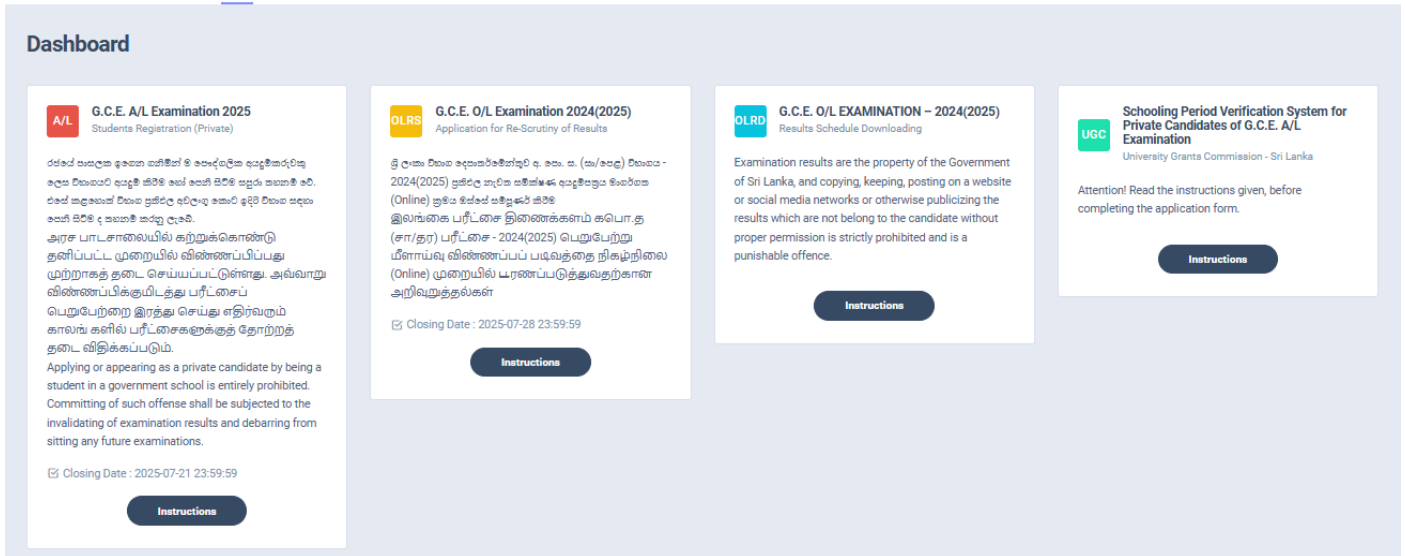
Dashboard

A/L
G.C.E. A/L Examination 2025
Students Registration (Private)

රජයේ පාසලක ඉගෙනුම ලබමින් ම පෞද්ගලික අයදුම්කරුවකු ලෙස විභාගයට අයදුම් කිරීම හෝ පෙනී සිටීම සපුරා තහනම් වේ. එසේ කළහොත් විභාග ප්‍රතිඵල අවලංගු කොට ඉදිරි විභාග සඳහා පෙනී සිටීම ද තහනම් කරනු ලැබේ.
அரச பாடசாலையில் கற்றுக்கொண்டு தனிப்பட்ட முறையில் விண்ணப்பிப்பது முற்றாகத் தடை செய்யப்பட்டுள்ளது. அவ்வாறு விண்ணப்பிக்குமிடத்து பரீட்சைப் பெறுபேற்றை இரத்து செய்து எதிர்வரும் காலங் களில் பரீட்சைகளுக்குத் தோற்றத் தடை விதிக்கப்படும்.
Applying or appearing as a private candidate by being a student in a government school is entirely prohibited. Committing of such offense shall be subjected to the invalidating of examination results and debarring from sitting any future examinations.

Closing Date : 2025-07-21 23:59:59

Instructions

OLRS
G.C.E. O/L Examination 2024(2025)
Application for Re-Scrutiny of Results

ශ්‍රී ලංකා විභාග දෙපාර්තමේන්තුව අ. පො. ස. (සා/පෙළ) විභාගය - 2024(2025) ප්‍රතිඵල නැවත සමීක්ෂණ අයදුම්පත්‍රය මාර්ගගත (Online) ක්‍රමය මගින් සම්පූර්ණ කිරීම
இலங்கை பரீட்சை திணைக்களம் கபொ.த (சா/தர) பரீட்சை - 2024(2025) பெறுபேற்று மீளாய்வு விண்ணப்பப் படிவத்தை நிகழ்நிலை (Online) முறையில் பூரணப்படுத்துவதற்கான அறிவுறுத்தல்கள்

Closing Date : 2025-07-28 23:59:59

Instructions

OLRD
G.C.E. O/L EXAMINATION – 2024(2025)
Results Schedule Downloading

Examination results are the property of the Government of Sri Lanka, and copying, keeping, posting on a website or social media networks or otherwise publicizing the results which are not belong to the candidate without proper permission is strictly prohibited and is a punishable offence.

Instructions

UGC
Schooling Period Verification System for Private Candidates of G.C.E. A/L Examination
University Grants Commission - Sri Lanka

Attention! Read the instructions given, before completing the application form.

Instructions